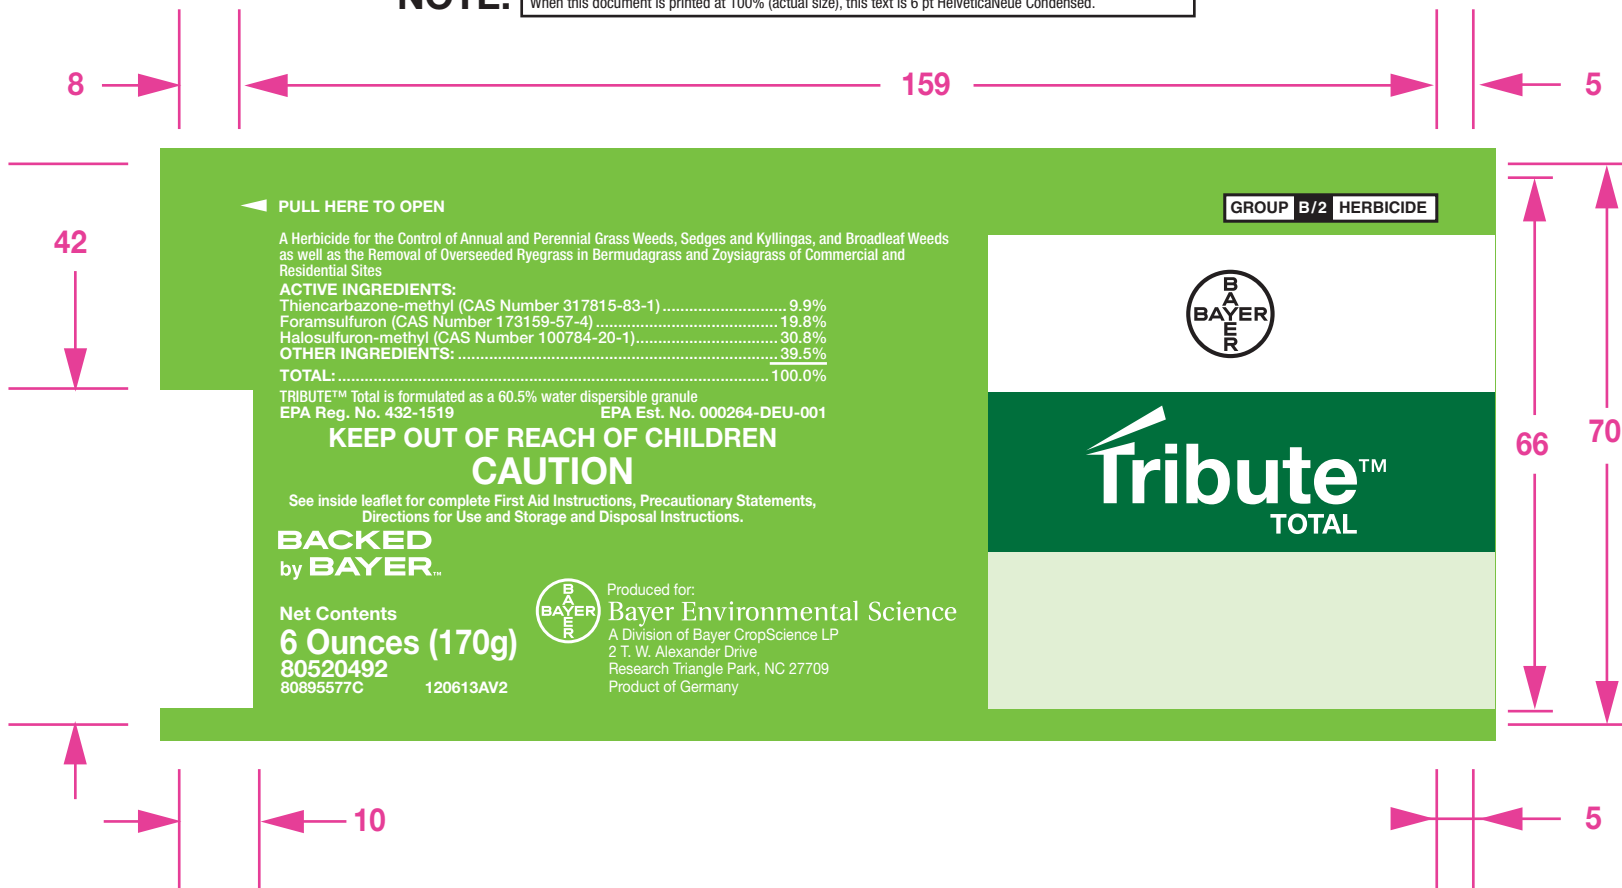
NOTE: When this document is printed at 100% (actual size), this text is 6 pt HelveticaNeue Condensed.

8 159 5

42

PULL HERE TO OPEN

A Herbicide for the Control of Annual and Perennial Grass Weeds, Sedges and Kyllingas, and Broadleaf Weeds as well as the Removal of Overseeded Ryegrass in Bermudagrass and Zoysiagrass of Commercial and Residential Sites

ACTIVE INGREDIENTS:
Thiencarbazone-methyl (CAS Number 317815-83-1) .......................... 9.9%
Foramsulfuron (CAS Number 173159-57-4) ........................................ 19.8%
Halosulfuron-methyl (CAS Number 100784-20-1) ................................ 30.8%
OTHER INGREDIENTS: .......................................................................... 39.5%
TOTAL: .................................................................................................... 100.0%

TRIBUTE™ Total is formulated as a 60.5% water dispersible granule
EPA Reg. No. 432-1519 EPA Est. No. 000264-DEU-001

KEEP OUT OF REACH OF CHILDREN
CAUTION

See inside leaflet for complete First Aid Instructions, Precautionary Statements, Directions for Use and Storage and Disposal Instructions.

BACKED by BAYER.

Net Contents
6 Ounces (170g)
80520492
80895577C 120613AV2

BAYER
Produced for:
Bayer Environmental Science
A Division of Bayer CropScience LP
2 T. W. Alexander Drive
Research Triangle Park, NC 27709
Product of Germany

GROUP B/2 HERBICIDE

BAYER

Tribute™
TOTAL

66 70

10 5